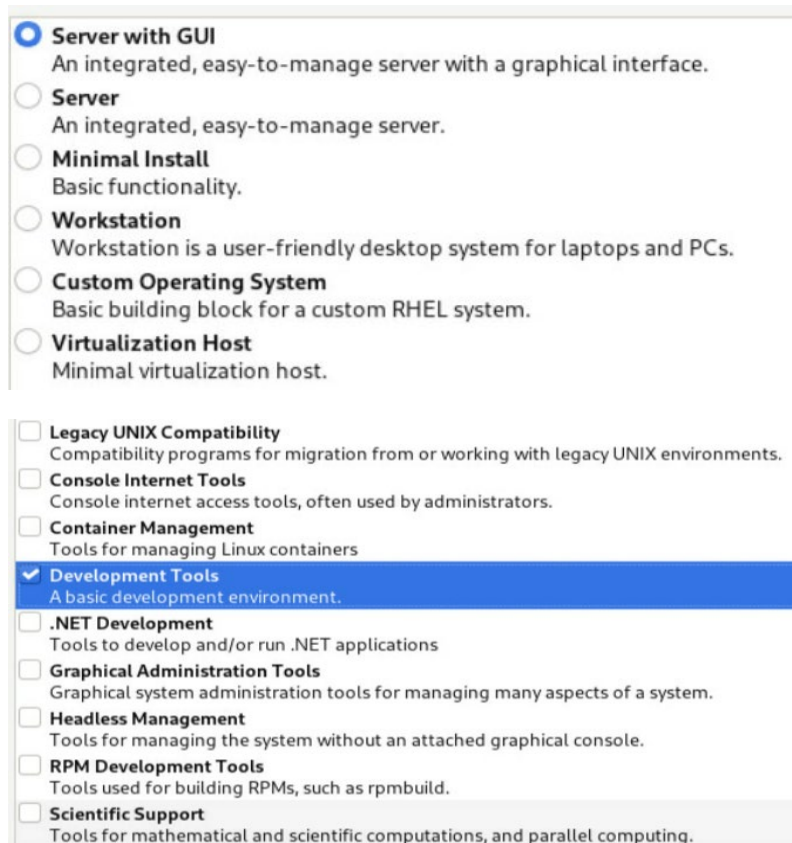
Server with GUI
An integrated, easy-to-manage server with a graphical interface.

Server
An integrated, easy-to-manage server.

Minimal Install
Basic functionality.

Workstation
Workstation is a user-friendly desktop system for laptops and PCs.

Custom Operating System
Basic building block for a custom RHEL system.

Virtualization Host
Minimal virtualization host.

Legacy UNIX Compatibility
Compatibility programs for migration from or working with legacy UNIX environments.

Console Internet Tools
Console internet access tools, often used by administrators.

Container Management
Tools for managing Linux containers

Development Tools
A basic development environment.

.NET Development
Tools to develop and/or run .NET applications

Graphical Administration Tools
Graphical system administration tools for managing many aspects of a system.

Headless Management
Tools for managing the system without an attached graphical console.

RPM Development Tools
Tools used for building RPMs, such as rpmbuild.

Scientific Support
Tools for mathematical and scientific computations, and parallel computing.